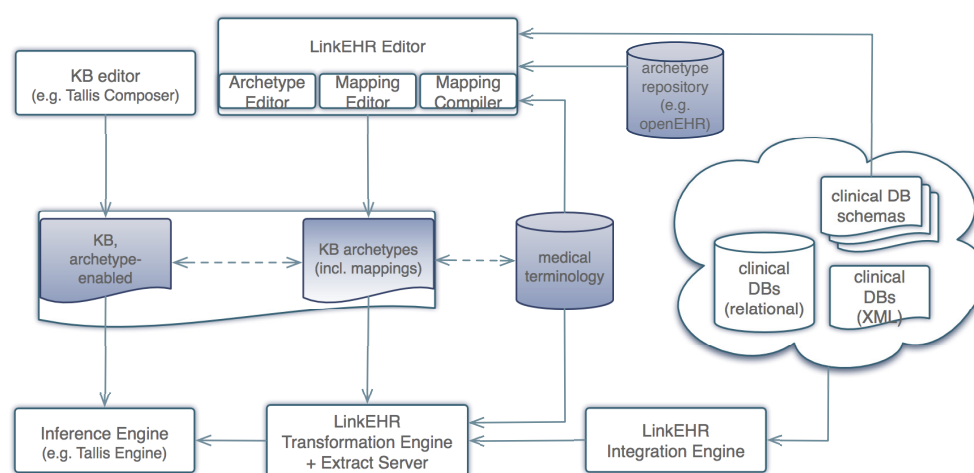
LinkEHR Editor

Archetype Editor

Mapping Editor

Mapping Compiler

archetype repository (e.g. openEHR)

KB editor (e.g. Tallis Composer)

KB, archetype-enabled

KB archetypes (incl. mappings)

medical terminology

clinical DB schemas

clinical DBs (relational)

clinical DBs (XML)

Inference Engine (e.g. Tallis Engine)

LinkEHR Transformation Engine + Extract Server

LinkEHR Integration Engine